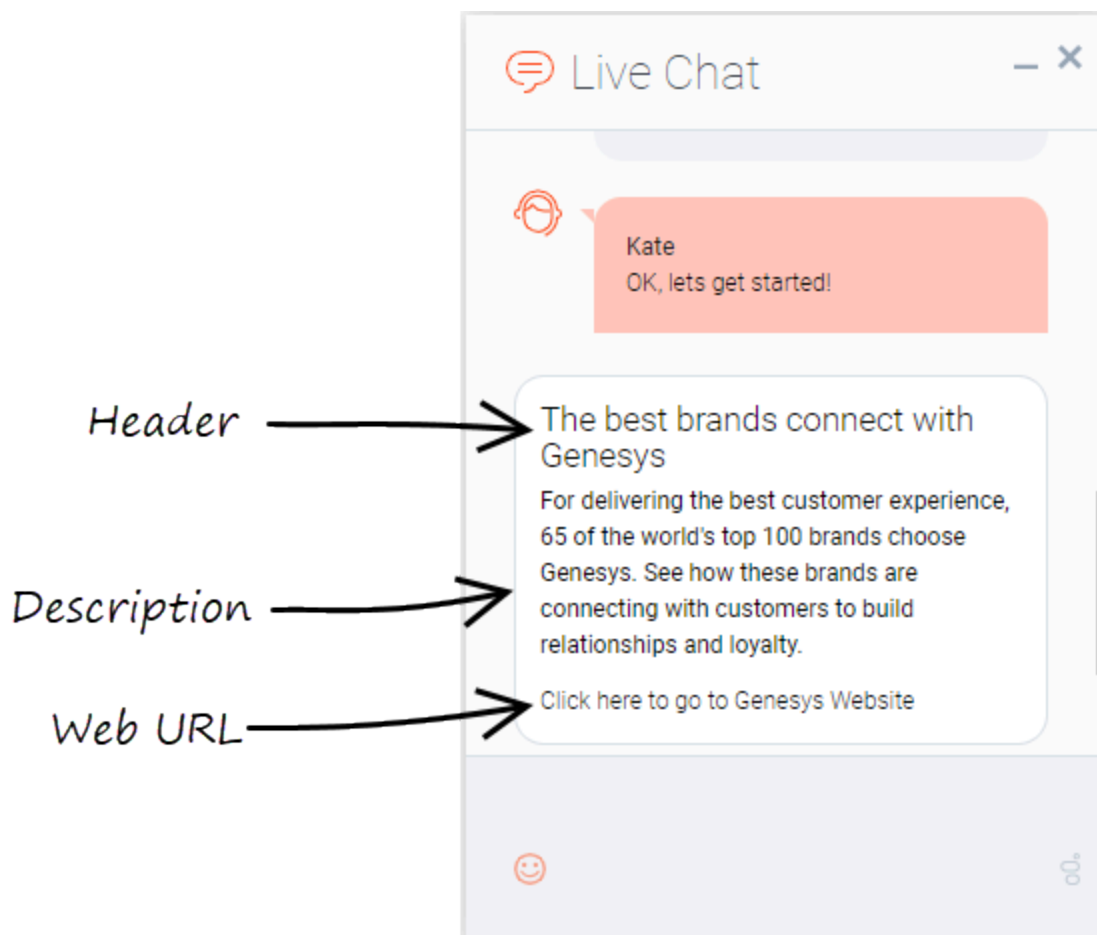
Live Chat

Kate
OK, lets get started!

Header

The best brands connect with Genesys

Description

For delivering the best customer experience, 65 of the world's top 100 brands choose Genesys. See how these brands are connecting with customers to build relationships and loyalty.

Web URL

Click here to go to Genesys Website